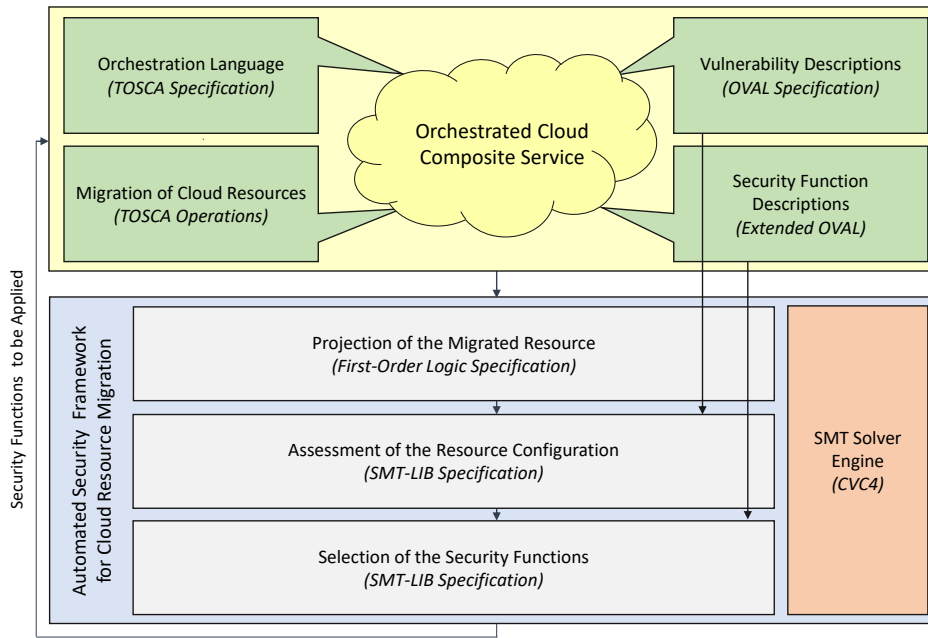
Orchestration Language
*(TOSCA Specification)*

Migration of Cloud Resources
*(TOSCA Operations)*

Orchestrated Cloud Composite Service

Vulnerability Descriptions
*(OVAL Specification)*

Security Function Descriptions
*(Extended OVAL)*

Security Functions to be Applied

Automated Security Framework for Cloud Resource Migration

Projection of the Migrated Resource
*(First-Order Logic Specification)*

Assessment of the Resource Configuration
*(SMT-LIB Specification)*

Selection of the Security Functions
*(SMT-LIB Specification)*

SMT Solver Engine
*(CVC4)*